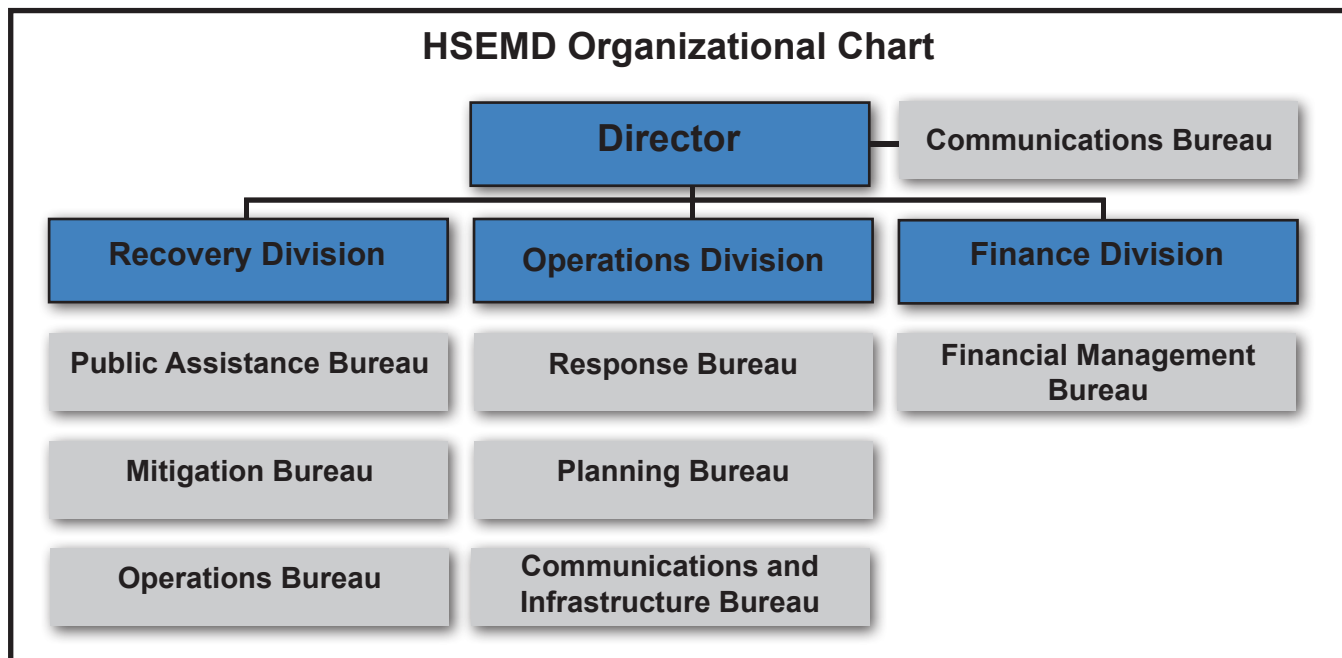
HSEMD Organizational Chart

Director

Communications Bureau

Recovery Division

Operations Division

Finance Division

Public Assistance Bureau

Mitigation Bureau

Operations Bureau

Response Bureau

Planning Bureau

Communications and Infrastructure Bureau

Financial Management Bureau